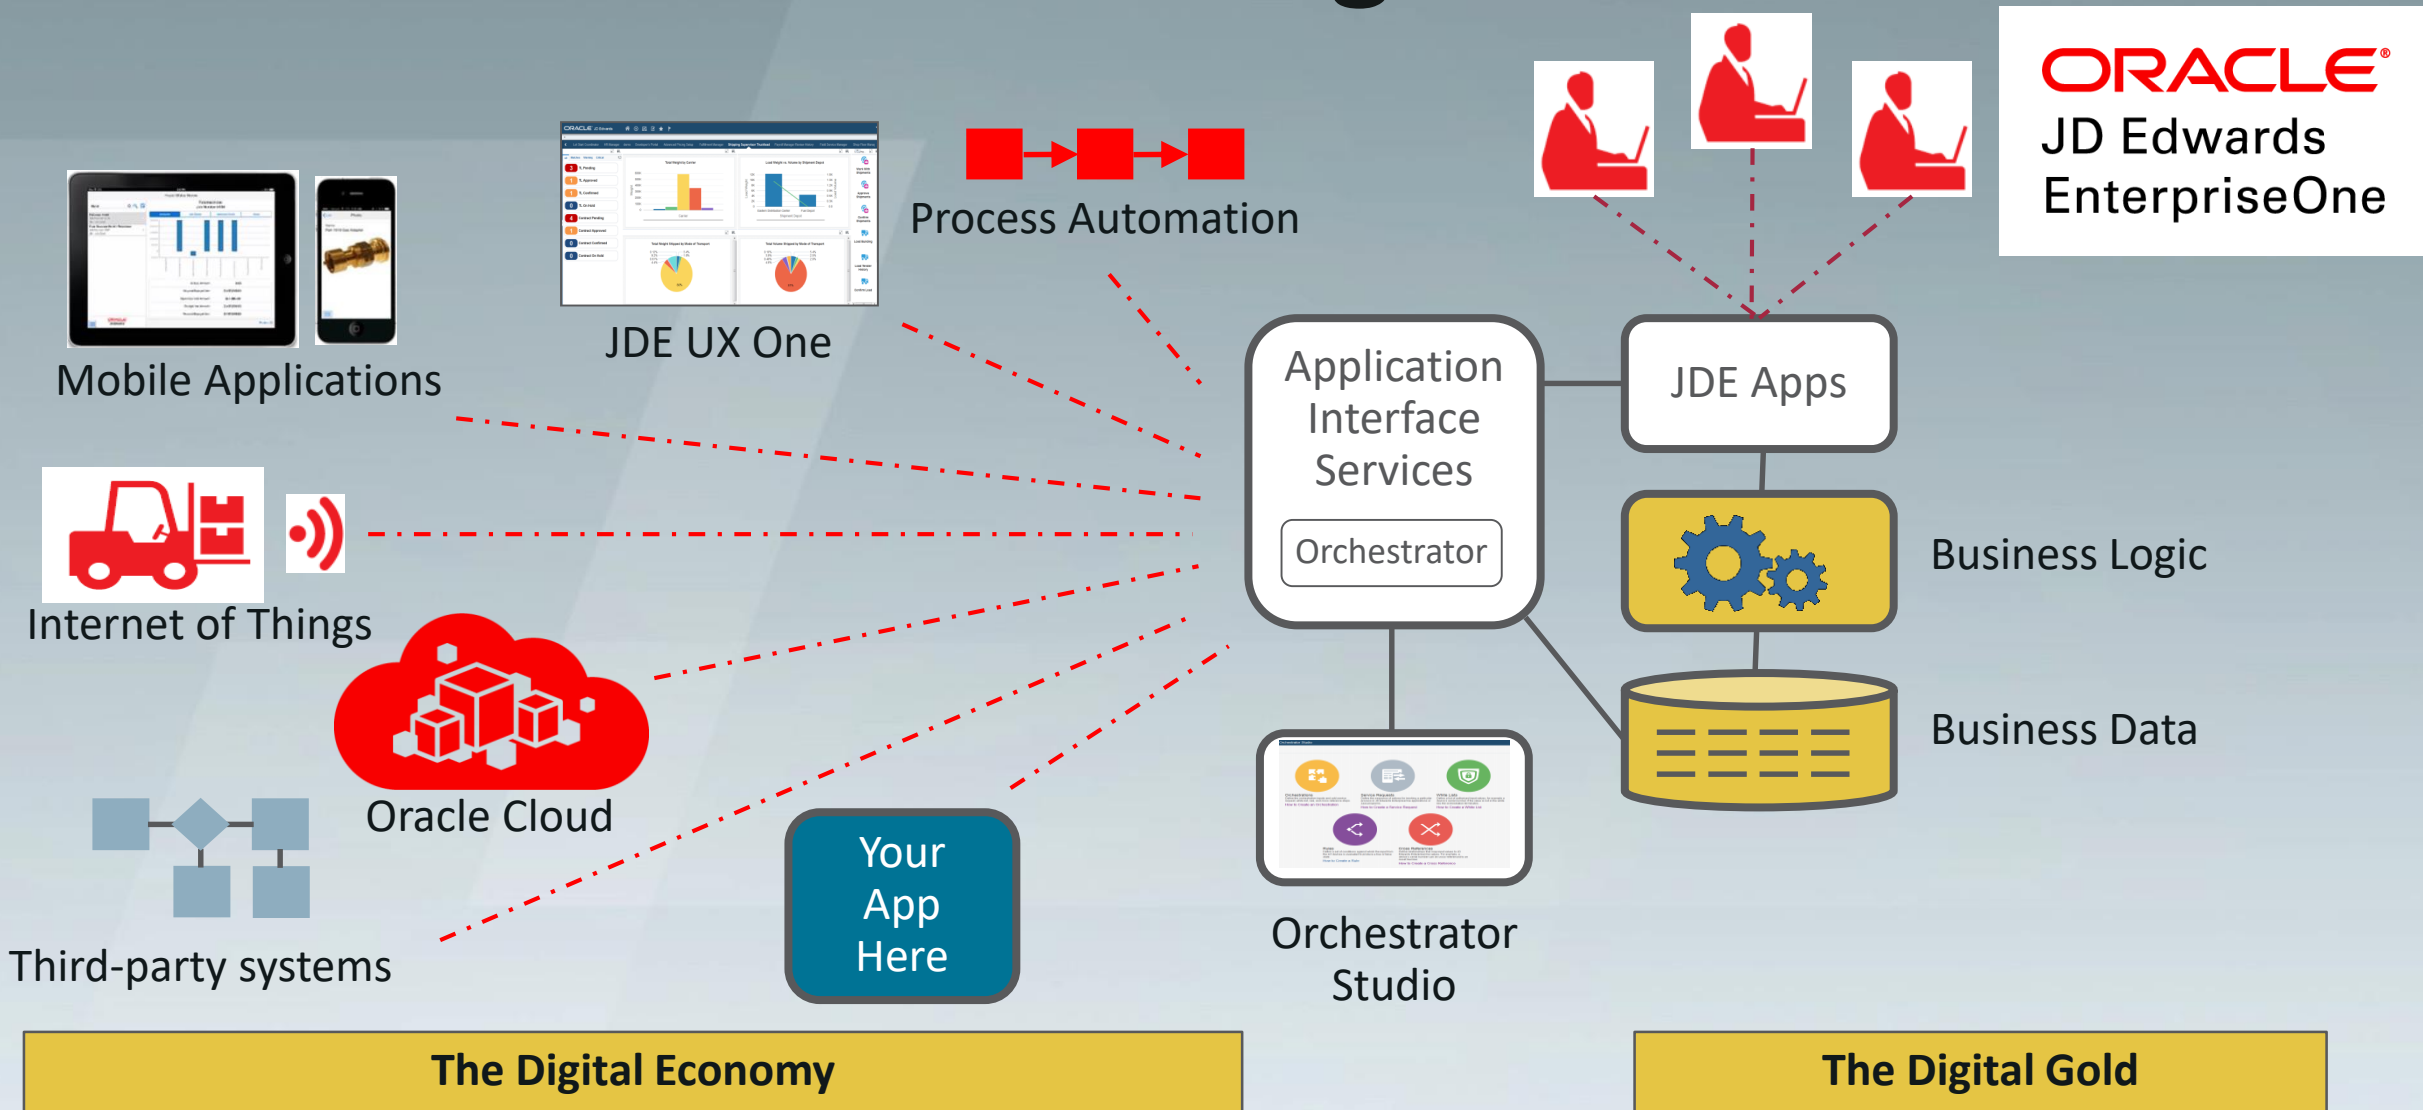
ORACLE
JD Edwards EnterpriseOne

Process Automation

JDE UX One

Mobile Applications

Application Interface Services

Orchestrator

JDE Apps

Business Logic

Business Data

Internet of Things

Oracle Cloud

Third-party systems

Your App Here

Orchestrator Studio

The Digital Economy

The Digital Gold